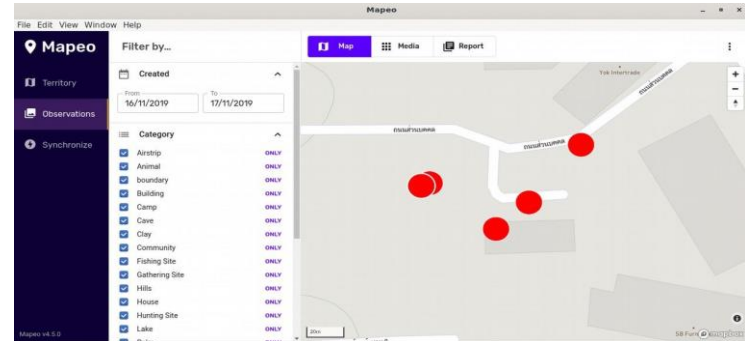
Mapeo

File Edit View Window Help

Mapeo

Territory

Observations

Synchronize

Mapeo v4.5.0

Filter by...

Created

From
16/11/2019

To
17/11/2019

Category

Airstrip ONLY
Animal ONLY
boundary ONLY
Building ONLY
Camp ONLY
Cave ONLY
Clay ONLY
Community ONLY
Fishing Site ONLY
Gathering Site ONLY
Hills ONLY
House ONLY
Hunting Site ONLY
Lake ONLY

Map

Media

Report

Yak Intertrade

ถนนบ้านแพด

ถนนบ้านแพด

20m

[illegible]